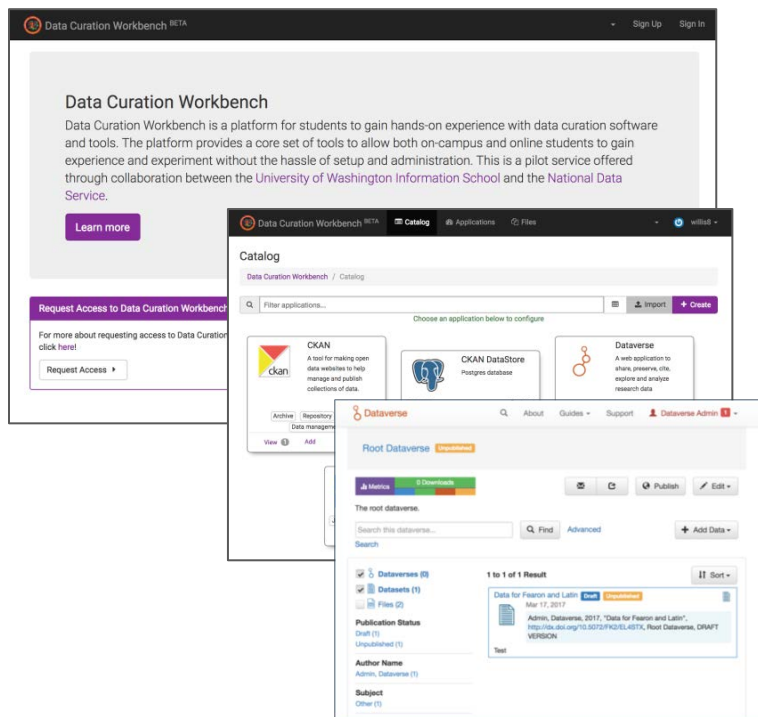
Data Curation Workbench BETA

Sign Up Sign In

Data Curation Workbench

Data Curation Workbench is a platform for students to gain hands-on experience with data curation software and tools. The platform provides a core set of tools to allow both on-campus and online students to gain experience and experiment without the hassle of setup and administration. This is a pilot service offered through collaboration between the University of Washington Information School and the National Data Service.

Learn more

Request Access to Data Curation Workbench

For more about requesting access to Data Curation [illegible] click here!

Request Access

Data Curation Workbench BETA Catalog Applications Files willis8

Catalog

Data Curation Workbench / Catalog

Filter applications...

Import + Create

Choose an application below to configure

CKAN

A tool for making open data websites to help manage and publish collections of data.

ckan

Archive Repository Data manageme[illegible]

View Add

CKAN DataStore

Postgres database

Dataverse

A web application to share, preserve, cite, explore and analyze research data

Dataverse About Guides Support Dataverse Admin

Root Dataverse Unpublished

Metrics 0 Downloads

Publish Edit

The root dataverse.

Search this dataverse... Find Advanced

Search

+ Add Data

Dataverses (0)

Datasets (1)

Files (2)

Publication Status

Draft (1)

Unpublished (1)

Author Name

Admin, Dataverse (1)

Subject

Other (1)

1 to 1 of 1 Result

Sort

Data for Fearon and Latin Draft Unpublished

Mar 17, 2017

Admin, Dataverse, 2017, "Data for Fearon and Latin", http://dx.doi.org/10.5072/FK2/EL4STX, Root Dataverse, DRAFT VERSION

Test